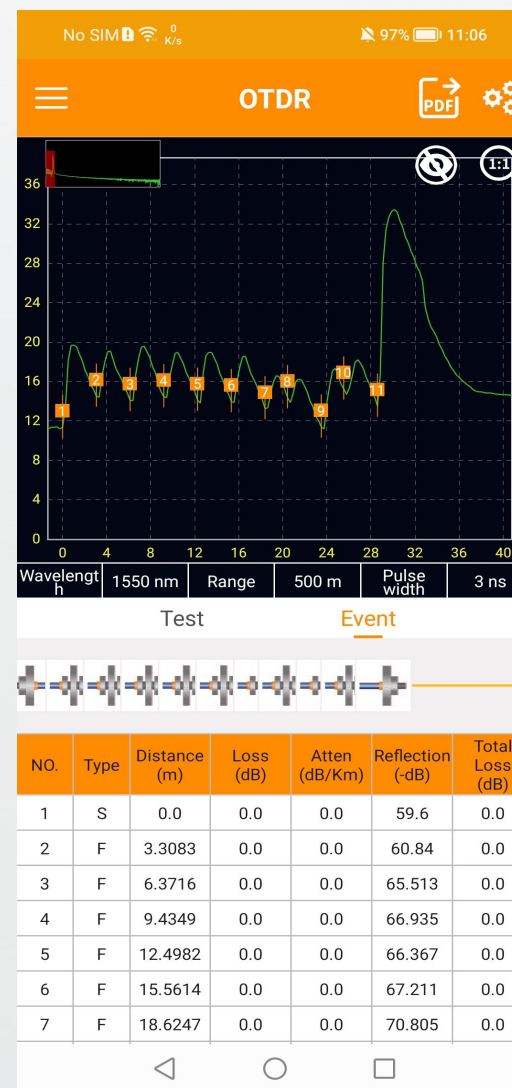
No SIM 0 K/s 97% 11:06

OTDR

PDF

1:1

36
32
28
24
20
16
12
8
4
0

1 2 3 4 5 6 7 8 9 10 11

0 4 8 12 16 20 24 28 32 36 40

| Wavelength | 1550 nm | Range | 500 m | Pulse width | 3 ns |
|---|---|---|---|---|---|

Test Event

| NO. | Type | Distance (m) | Loss (dB) | Atten (dB/Km) | Reflection (-dB) | Total Loss (dB) |
|---|---|---|---|---|---|---|
| 1 | S | 0.0 | 0.0 | 0.0 | 59.6 | 0.0 |
| 2 | F | 3.3083 | 0.0 | 0.0 | 60.84 | 0.0 |
| 3 | F | 6.3716 | 0.0 | 0.0 | 65.513 | 0.0 |
| 4 | F | 9.4349 | 0.0 | 0.0 | 66.935 | 0.0 |
| 5 | F | 12.4982 | 0.0 | 0.0 | 66.367 | 0.0 |
| 6 | F | 15.5614 | 0.0 | 0.0 | 67.211 | 0.0 |
| 7 | F | 18.6247 | 0.0 | 0.0 | 70.805 | 0.0 |